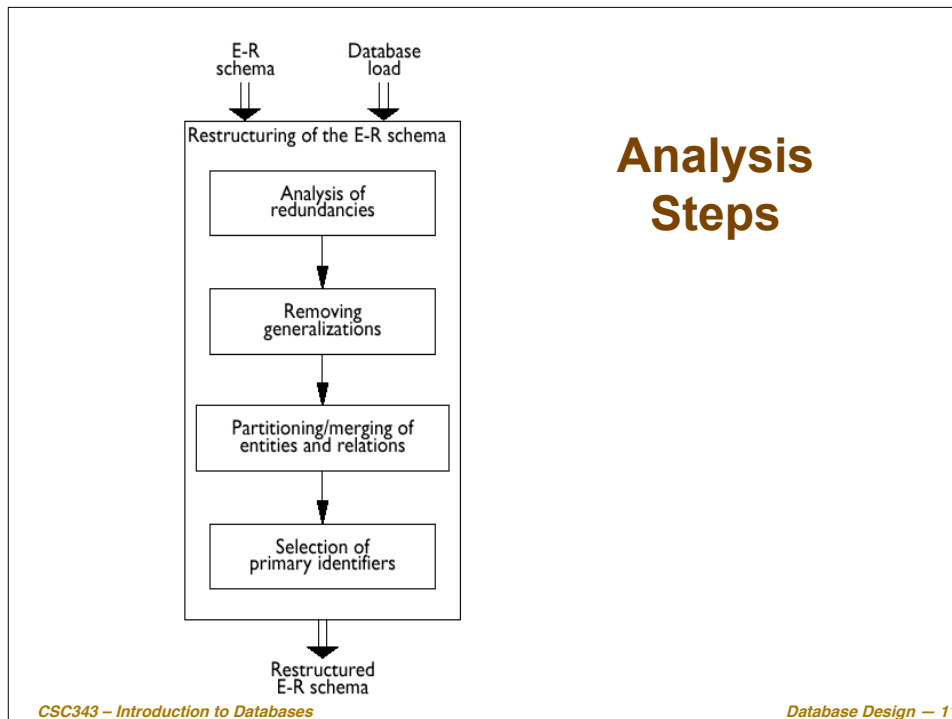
E-R schema

Database load

Restructuring of the E-R schema

Analysis of redundancies

Removing generalizations

Partitioning/merging of entities and relations

Selection of primary identifiers

Restructured E-R schema

Analysis Steps

CSC343 – Introduction to Databases

Database Design — 1